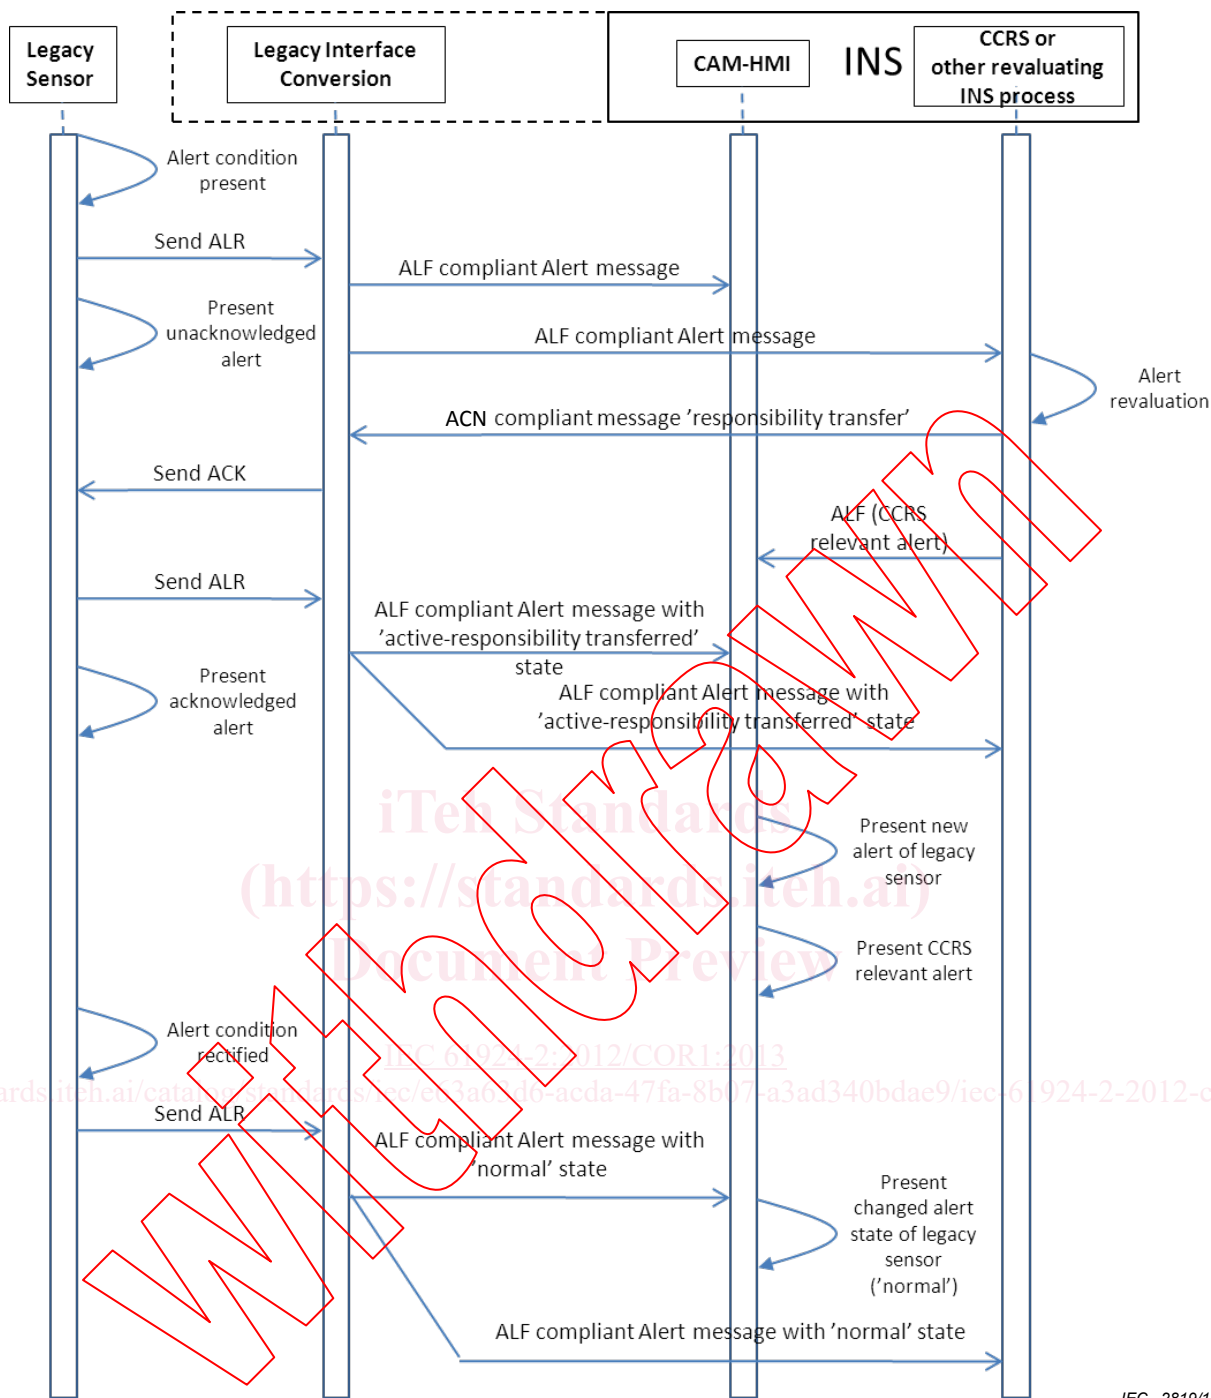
Legacy Sensor

Legacy Interface Conversion

CAM-HMI

INS

CCRS or other revaluating INS process

Alert condition present

Send ALR

ALF compliant Alert message

Present unacknowledged alert

ALF compliant Alert message

Alert revaluation

ACN compliant message 'responsibility transfer'

Send ACK

ALF (CCRS relevant alert)

Send ALR

ALF compliant Alert message with 'active-responsibility transferred' state

Present acknowledged alert

ALF compliant Alert message with 'active-responsibility transferred' state

iTeh Standards (https://standards.iteh.ai) Document Preview

Present new alert of legacy sensor

Present CCRS relevant alert

Alert condition rectified

IEC 61924-2:2012/COR1:2013

https://standards.iteh.ai/catalog/standards/iec/ec3a63d0-acda-47fa-8b07-a3ad340bdae9/iec-61924-2-2012-c

Send ALR

ALF compliant Alert message with 'normal' state

Present changed alert state of legacy sensor ('normal')

ALF compliant Alert message with 'normal' state

Withdrawn

IEC 2810/1